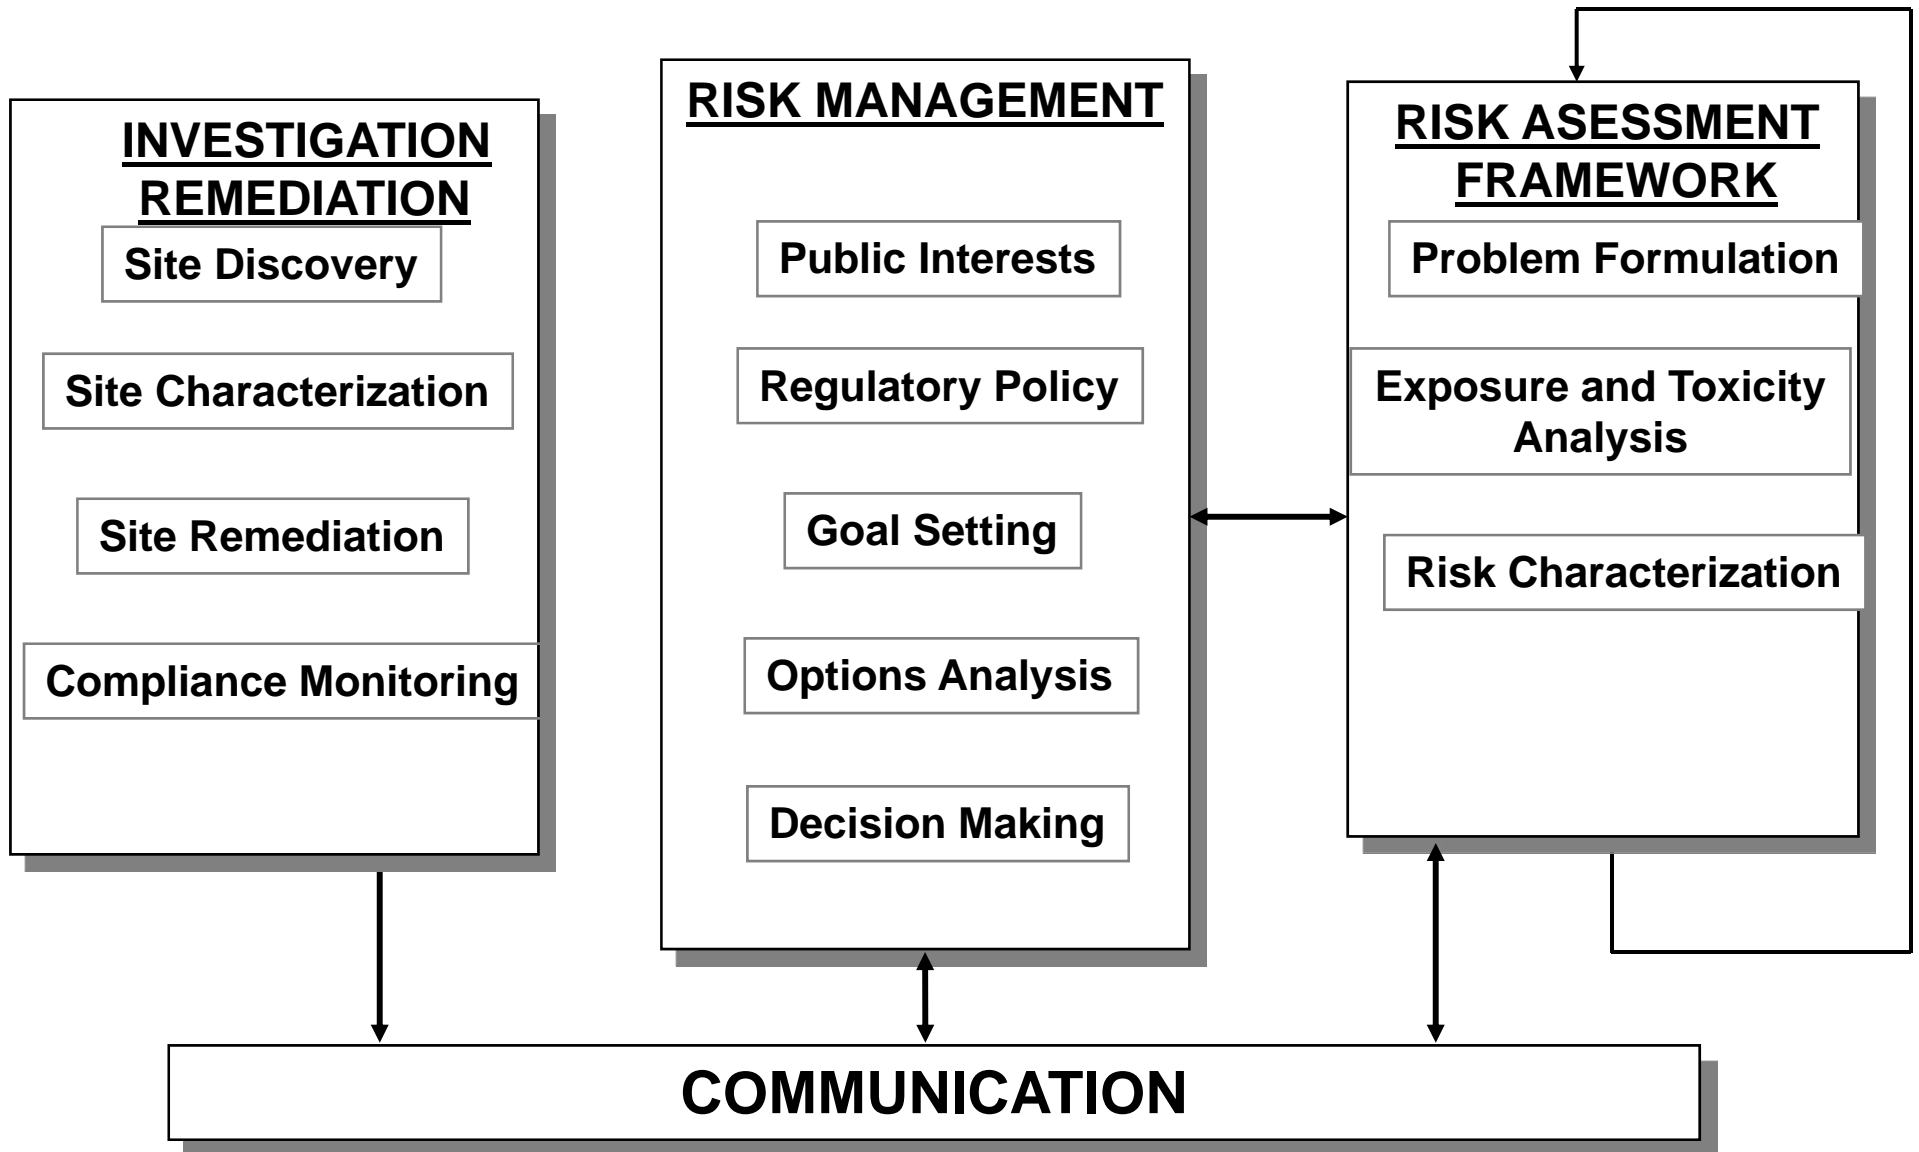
INVESTIGATION REMEDIATION

Site Discovery

Site Characterization

Site Remediation

Compliance Monitoring

RISK MANAGEMENT

Public Interests

Regulatory Policy

Goal Setting

Options Analysis

Decision Making

RISK ASESSMENT FRAMEWORK

Problem Formulation

Exposure and Toxicity Analysis

Risk Characterization

COMMUNICATION